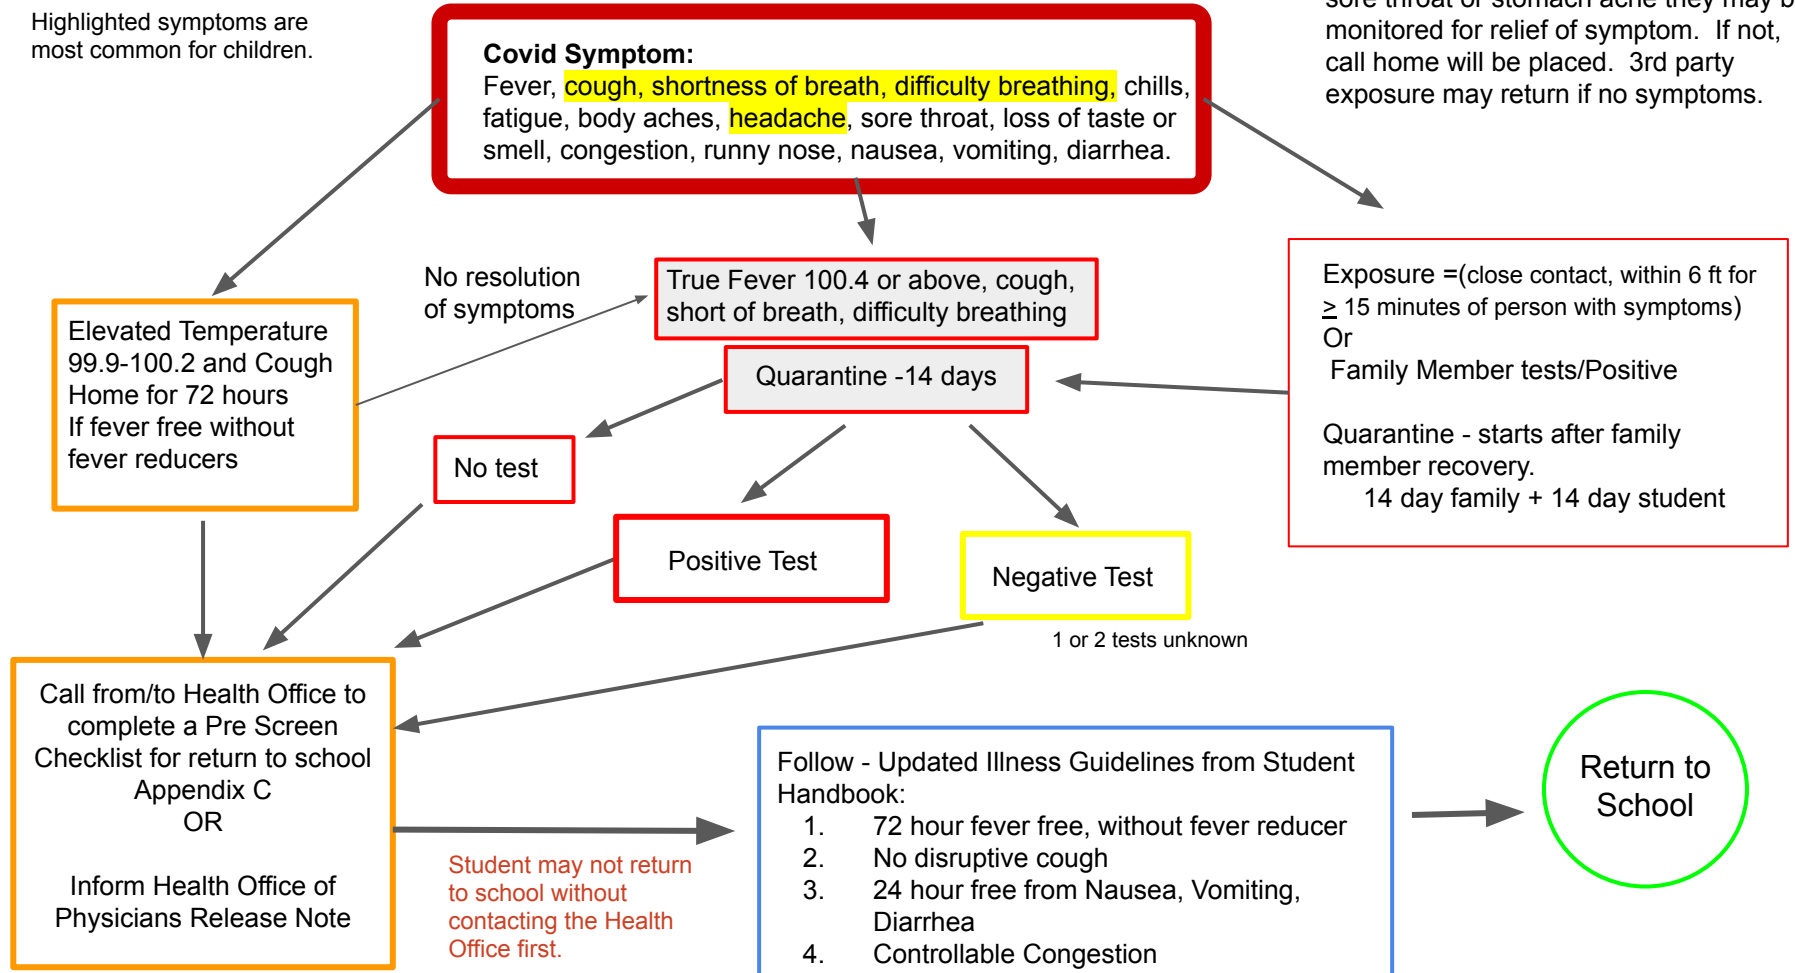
Highlighted symptoms are most common for children.

Covid Symptom:
Fever, cough, shortness of breath, difficulty breathing, chills, fatigue, body aches, headache, sore throat, loss of taste or smell, congestion, runny nose, nausea, vomiting, diarrhea.

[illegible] monitored for relief of symptom. If not, call home will be placed. 3rd party exposure may return if no symptoms.

No resolution of symptoms

True Fever 100.4 or above, cough, short of breath, difficulty breathing

Quarantine -14 days

Elevated Temperature 99.9-100.2 and Cough
Home for 72 hours
If fever free without fever reducers

Exposure =(close contact, within 6 ft for $\geq$ 15 minutes of person with symptoms)
Or
Family Member tests/Positive

Quarantine - starts after family member recovery.
14 day family + 14 day student

No test

Positive Test

Negative Test

1 or 2 tests unknown

Call from/to Health Office to complete a Pre Screen Checklist for return to school
Appendix C
OR

Inform Health Office of Physicians Release Note

Student may not return to school without contacting the Health Office first.

Follow - Updated Illness Guidelines from Student Handbook:
1. 72 hour fever free, without fever reducer
2. No disruptive cough
3. 24 hour free from Nausea, Vomiting, Diarrhea
4. Controllable Congestion

Return to School